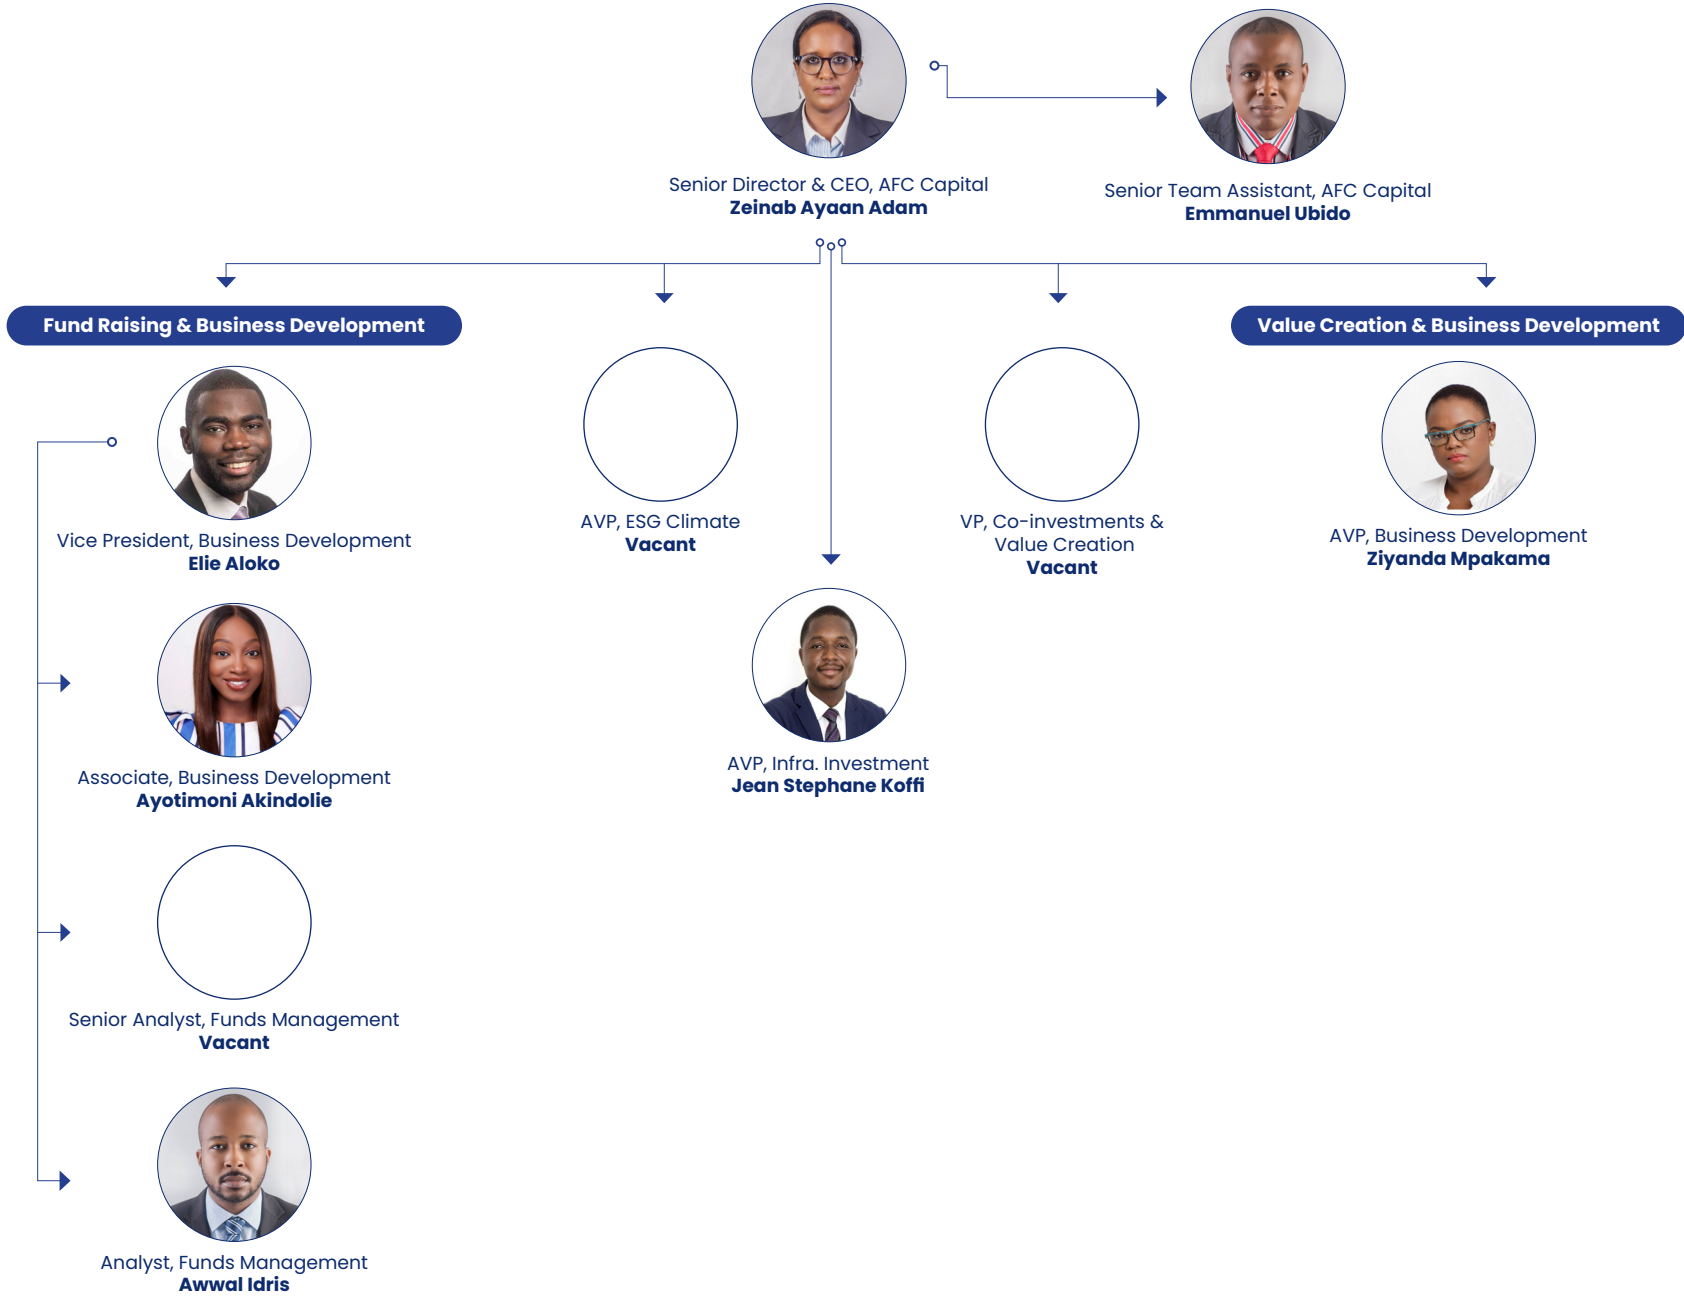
Senior Director & CEO, AFC Capital
**Zeinab Ayaan Adam**

Senior Team Assistant, AFC Capital
**Emmanuel Ubido**

**Fund Raising & Business Development**

Vice President, Business Development
**Elie Aloko**

Associate, Business Development
**Ayotimoni Akindolie**

Senior Analyst, Funds Management
**Vacant**

Analyst, Funds Management
**Awwal Idris**

AVP, ESG Climate
**Vacant**

AVP, Infra. Investment
**Jean Stephane Koffi**

VP, Co-investments & Value Creation
**Vacant**

**Value Creation & Business Development**

AVP, Business Development
**Ziyanda Mpakama**